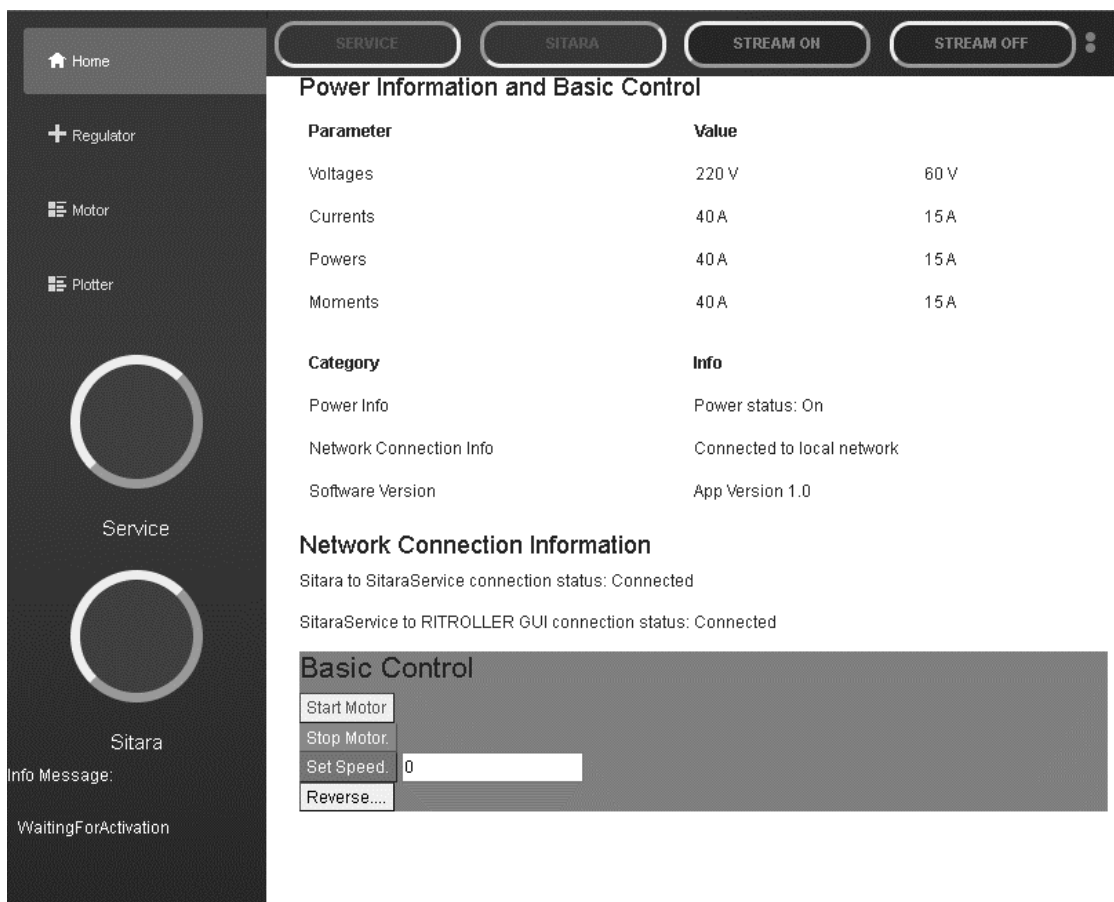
Home

Regulator

Motor

Plotter

Service

Sitara

Info Message:

WaitingForActivation

SERVICE SITARA STREAM ON STREAM OFF

Power Information and Basic Control

| Parameter | Value | |
|---|---|---|
| Voltages | 220 V | 60 V |
| Currents | 40 A | 15 A |
| Powers | 40 A | 15 A |
| Moments | 40 A | 15 A |

| Category | Info |
|---|---|
| Power Info | Power status: On |
| Network Connection Info | Connected to local network |
| Software Version | App Version 1.0 |

Network Connection Information

Sitara to SitaraService connection status: Connected

SitaraService to RITROLLER GUI connection status: Connected

Basic Control

Start Motor

Stop Motor.

Set Speed. 0

Reverse....